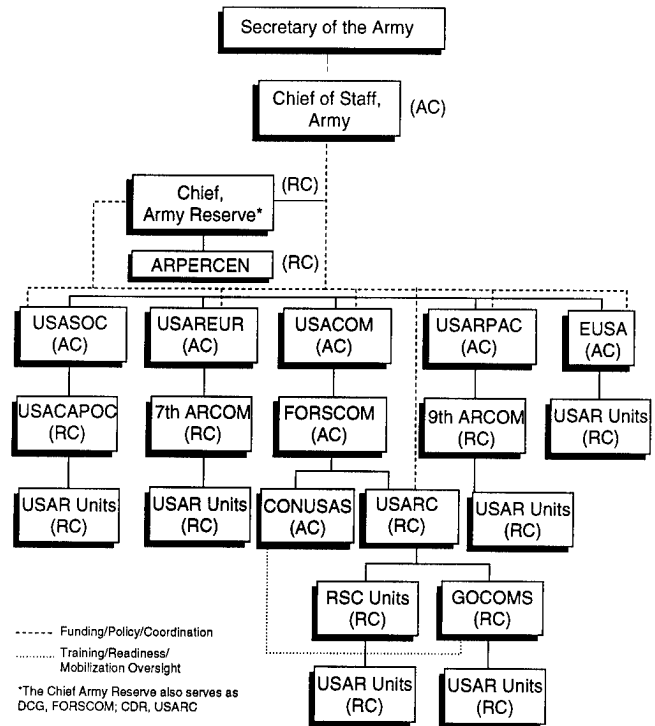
Secretary of the Army

Chief of Staff, Army (AC)

Chief, Army Reserve* (RC)

ARPERCEN (RC)

USASOC (AC)

USAREUR (AC)

USACOM (AC)

USARPAC (AC)

EUSA (AC)

USACAPOC (RC)

7th ARCOM (RC)

FORSCOM (AC)

9th ARCOM (RC)

USAR Units (RC)

USAR Units (RC)

USAR Units (RC)

CONUSAS (AC)

USARC (RC)

USAR Units (RC)

RSC Units (RC)

GOCOMS (RC)

USAR Units (RC)

USAR Units (RC)

Funding/Policy/Coordination

Training/Readiness/ Mobilization Oversight

*The Chief Army Reserve also serves as DCG, FORSCOM; CDR, USARC